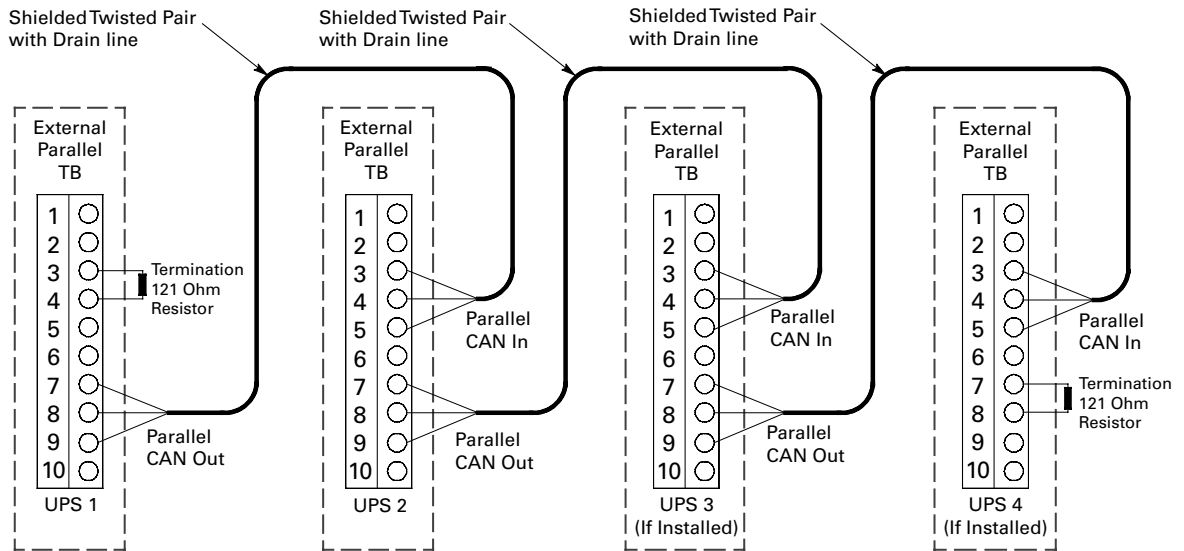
Shielded Twisted Pair with Drain line

Shielded Twisted Pair with Drain line

Shielded Twisted Pair with Drain line

External Parallel TB

1
2
3
4
5
6
7
8
9
10

Termination 121 Ohm Resistor

Parallel CAN Out

UPS 1

External Parallel TB

1
2
3
4
5
6
7
8
9
10

Parallel CAN In

Parallel CAN Out

UPS 2

External Parallel TB

1
2
3
4
5
6
7
8
9
10

Parallel CAN In

Parallel CAN Out

UPS 3 (If Installed)

External Parallel TB

1
2
3
4
5
6
7
8
9
10

Parallel CAN In

Termination 121 Ohm Resistor

UPS 4 (If Installed)